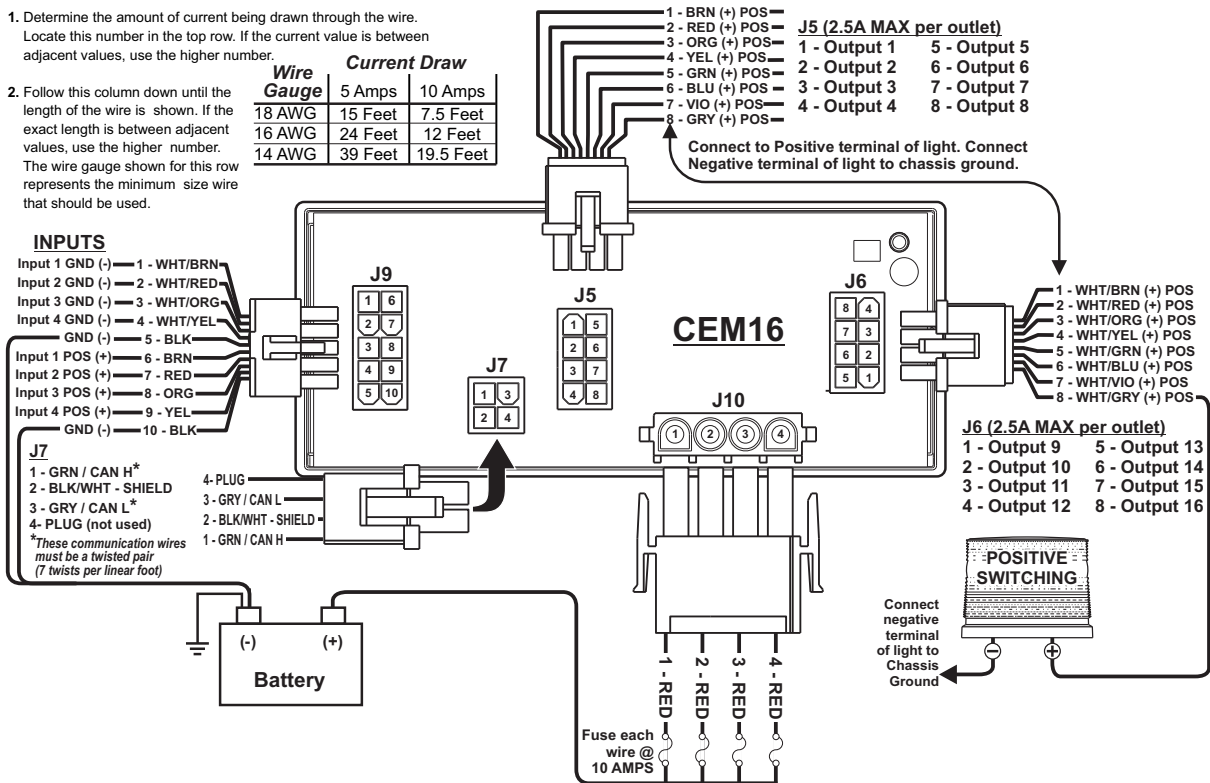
1. Determine the amount of current being drawn through the wire. Locate this number in the top row. If the current value is between adjacent values, use the higher number.

2. Follow this column down until the length of the wire is shown. If the exact length is between adjacent values, use the higher number. The wire gauge shown for this row represents the minimum size wire that should be used.

| Wire Gauge | Current Draw 5 Amps | 10 Amps |
|---|---|---|
| 18 AWG | 15 Feet | 7.5 Feet |
| 16 AWG | 24 Feet | 12 Feet |
| 14 AWG | 39 Feet | 19.5 Feet |

1 - BRN (+) POS
2 - RED (+) POS
3 - ORG (+) POS
4 - YEL (+) POS
5 - GRN (+) POS
6 - BLU (+) POS
7 - VIO (+) POS
8 - GRY (+) POS

J5 (2.5A MAX per outlet)
1 - Output 1
2 - Output 2
3 - Output 3
4 - Output 4
5 - Output 5
6 - Output 6
7 - Output 7
8 - Output 8

Connect to Positive terminal of light. Connect Negative terminal of light to chassis ground.

INPUTS
Input 1 GND (-) 1 - WHT/BRN
Input 2 GND (-) 2 - WHT/RED
Input 3 GND (-) 3 - WHT/ORG
Input 4 GND (-) 4 - WHT/YEL
GND (-) 5 - BLK
Input 1 POS (+) 6 - BRN
Input 2 POS (+) 7 - RED
Input 3 POS (+) 8 - ORG
Input 4 POS (+) 9 - YEL
GND (-) 10 - BLK

J9
1 6
2 7
3 8
4 9
5 10

J5
1 5
2 6
3 7
4 8

J7
1 3
2 4

CEM16

J6
8 4
7 3
6 2
5 1

J10
1 2 3 4

1 - WHT/BRN (+) POS
2 - WHT/RED (+) POS
3 - WHT/ORG (+) POS
4 - WHT/YEL (+) POS
5 - WHT/GRN (+) POS
6 - WHT/BLU (+) POS
7 - WHT/VIO (+) POS
8 - WHT/GRY (+) POS

J6 (2.5A MAX per outlet)
1 - Output 9
2 - Output 10
3 - Output 11
4 - Output 12
5 - Output 13
6 - Output 14
7 - Output 15
8 - Output 16

J7
1 - GRN / CAN H*
2 - BLK/WHT - SHIELD
3 - GRY / CAN L*
4- PLUG (not used)
*These communication wires must be a twisted pair (7 twists per linear foot)

4- PLUG
3 - GRY / CAN L
2 - BLK/WHT - SHIELD
1 - GRN / CAN H

POSITIVE SWITCHING

Connect negative terminal of light to Chassis Ground

(-) (+)
Battery

1 - RED
2 - RED
3 - RED
4 - RED

Fuse each wire @ 10 AMPS